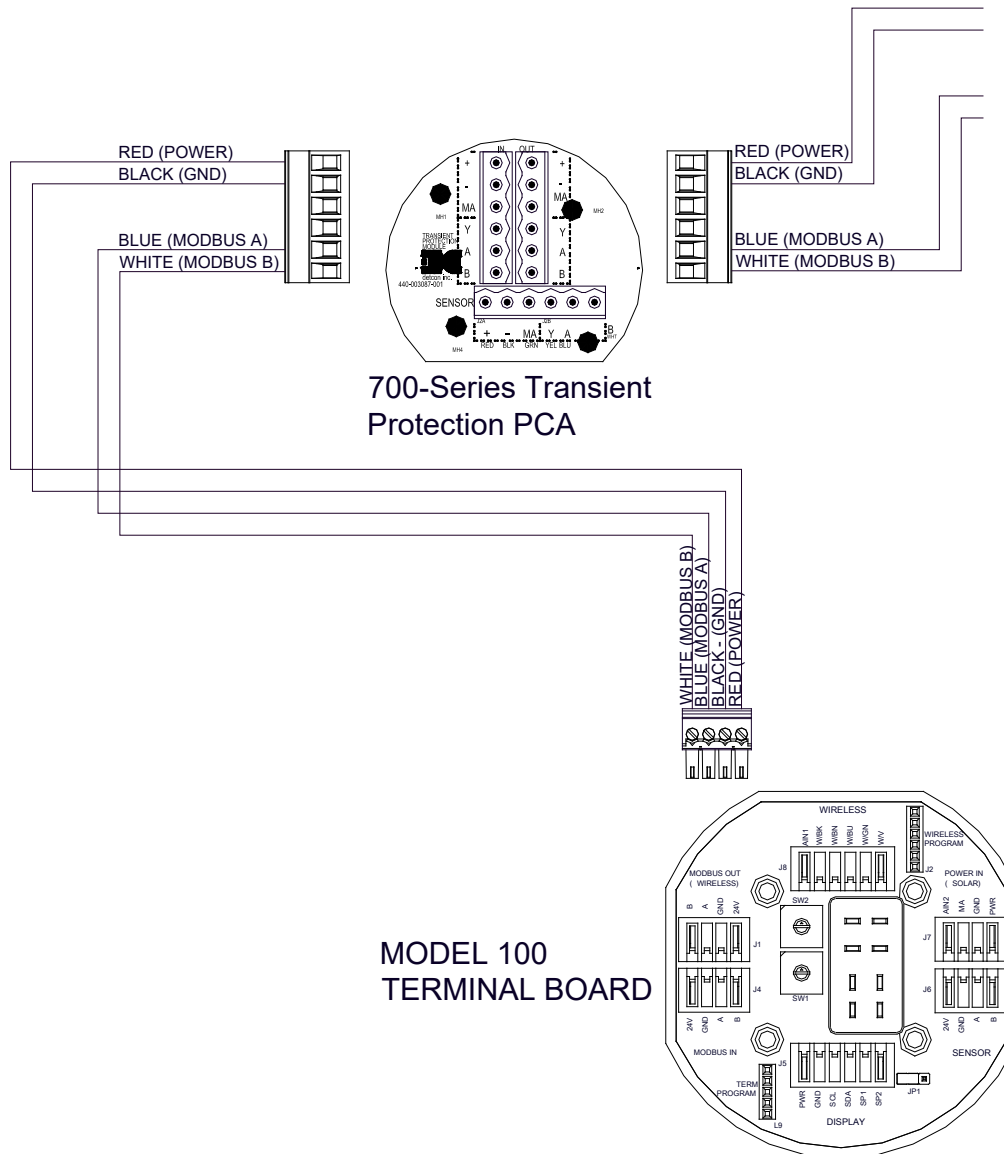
RED (POWER)
BLACK (GND)
BLUE (MODBUS A)
WHITE (MODBUS B)

IN OUT
+ - MA Y A B
MH1
MH2
TRANSIENT PROTECTION MODULE
detcon inc.
440-003087-001
SENSOR
+ - MA Y A
RED BLK GRN YEL BLU
MH4
B

RED (POWER)
BLACK (GND)
BLUE (MODBUS A)
WHITE (MODBUS B)

700-Series Transient Protection PCA

WHITE (MODBUS B)
BLUE (MODBUS A)
BLACK - (GND)
RED (POWER)

MODEL 100
TERMINAL BOARD

WIRELESS
AIN1 WBK WBN WBU WGN WV
WIRELESS PROGRAM
J8
J2
MODBUS OUT ( WIRELESS)
B A GND 24V
J1
SW2
SW1
J4
24V GND A B
MODBUS IN
POWER IN ( SOLAR)
AIN2 MA GND PWR
J7
J6
24V GND A B
SENSOR
J5
TERM PROGRAM
L9
PWR GND SCL SDA SP1 SP2
DISPLAY
JP1